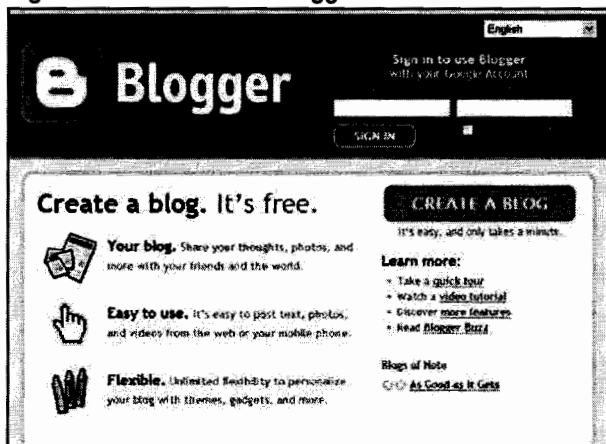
English

Blogger

Sign in to use Blogger with your Google Account

SIGN IN

Create a blog. It's free.

CREATE A BLOG

It's easy, and only takes a minute.

Your blog. Share your thoughts, photos, and more with your friends and the world.

Easy to use. It's easy to post text, photos, and videos from the web or your mobile phone.

Flexible. Unlimited flexibility to personalize your blog with themes, gadgets, and more.

Learn more:
• Take a quick tour
• Watch a video tutorial
• Discover more features
• Read Blogger Buzz

Blogs of Note
As Good as it Gets